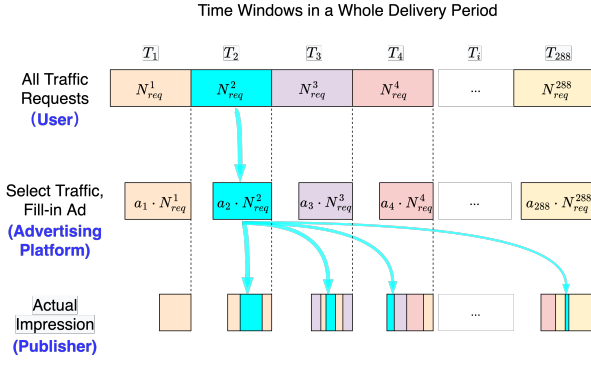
Time Windows in a Whole Delivery Period

$T_1$ $T_2$ $T_3$ $T_4$ $T_i$ $T_{288}$

All Traffic Requests
(User)

$N^1_{req}$ $N^2_{req}$ $N^3_{req}$ $N^4_{req}$ ... $N^{288}_{req}$

Select Traffic, Fill-in Ad
(Advertising Platform)

$a_1 \cdot N^1_{req}$ $a_2 \cdot N^2_{req}$ $a_3 \cdot N^3_{req}$ $a_4 \cdot N^4_{req}$ ... $a_{288} \cdot N^{288}_{req}$

Actual Impression
(Publisher)

...